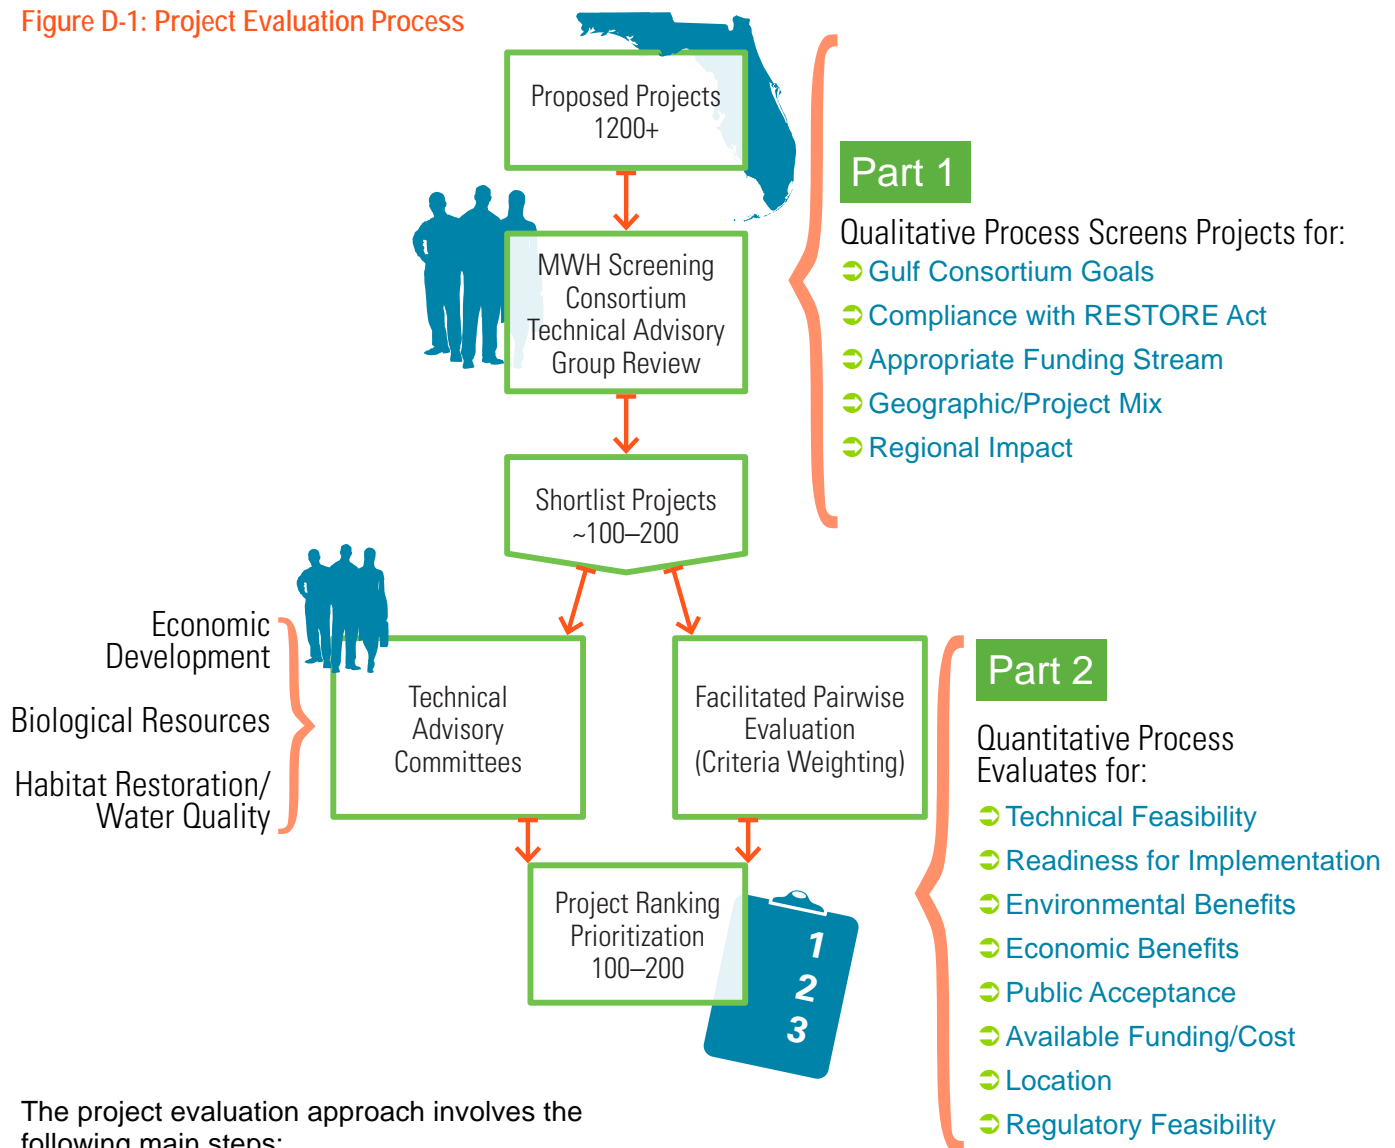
Figure D-1: Project Evaluation Process

Proposed Projects 1200+

MWH Screening Consortium Technical Advisory Group Review

Shortlist Projects ~100–200

Part 1

Qualitative Process Screens Projects for:

➲ Gulf Consortium Goals
➲ Compliance with RESTORE Act
➲ Appropriate Funding Stream
➲ Geographic/Project Mix
➲ Regional Impact

Economic Development

Biological Resources

Habitat Restoration/ Water Quality

Technical Advisory Committees

Facilitated Pairwise Evaluation (Criteria Weighting)

Project Ranking Prioritization 100–200

1
2
3

Part 2

Quantitative Process Evaluates for:

➲ Technical Feasibility
➲ Readiness for Implementation
➲ Environmental Benefits
➲ Economic Benefits
➲ Public Acceptance
➲ Available Funding/Cost
➲ Location
➲ Regulatory Feasibility

The project evaluation approach involves the following main steps: